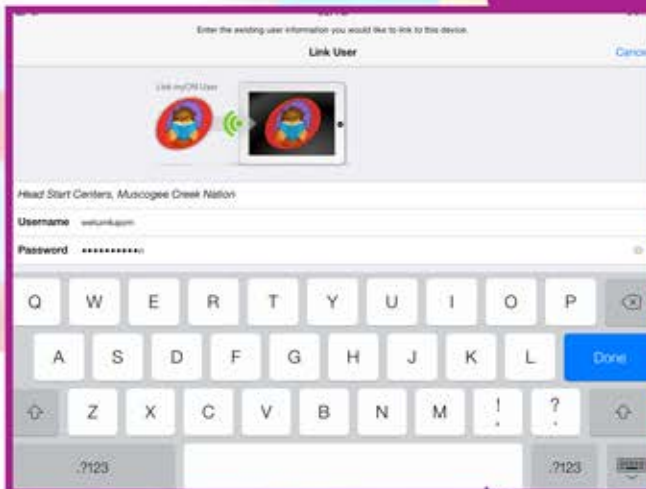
Enter the existing user information you would like to link to this device.

Link User

Cancel

Link myCN User

Head Start Centers, Muscogee Creek Nation

Username wetumkapom

Password ••••••••••••

Q W E R T Y U I O P

A S D F G H J K L Done

Z X C V B N M ! ?

.?123 .?123